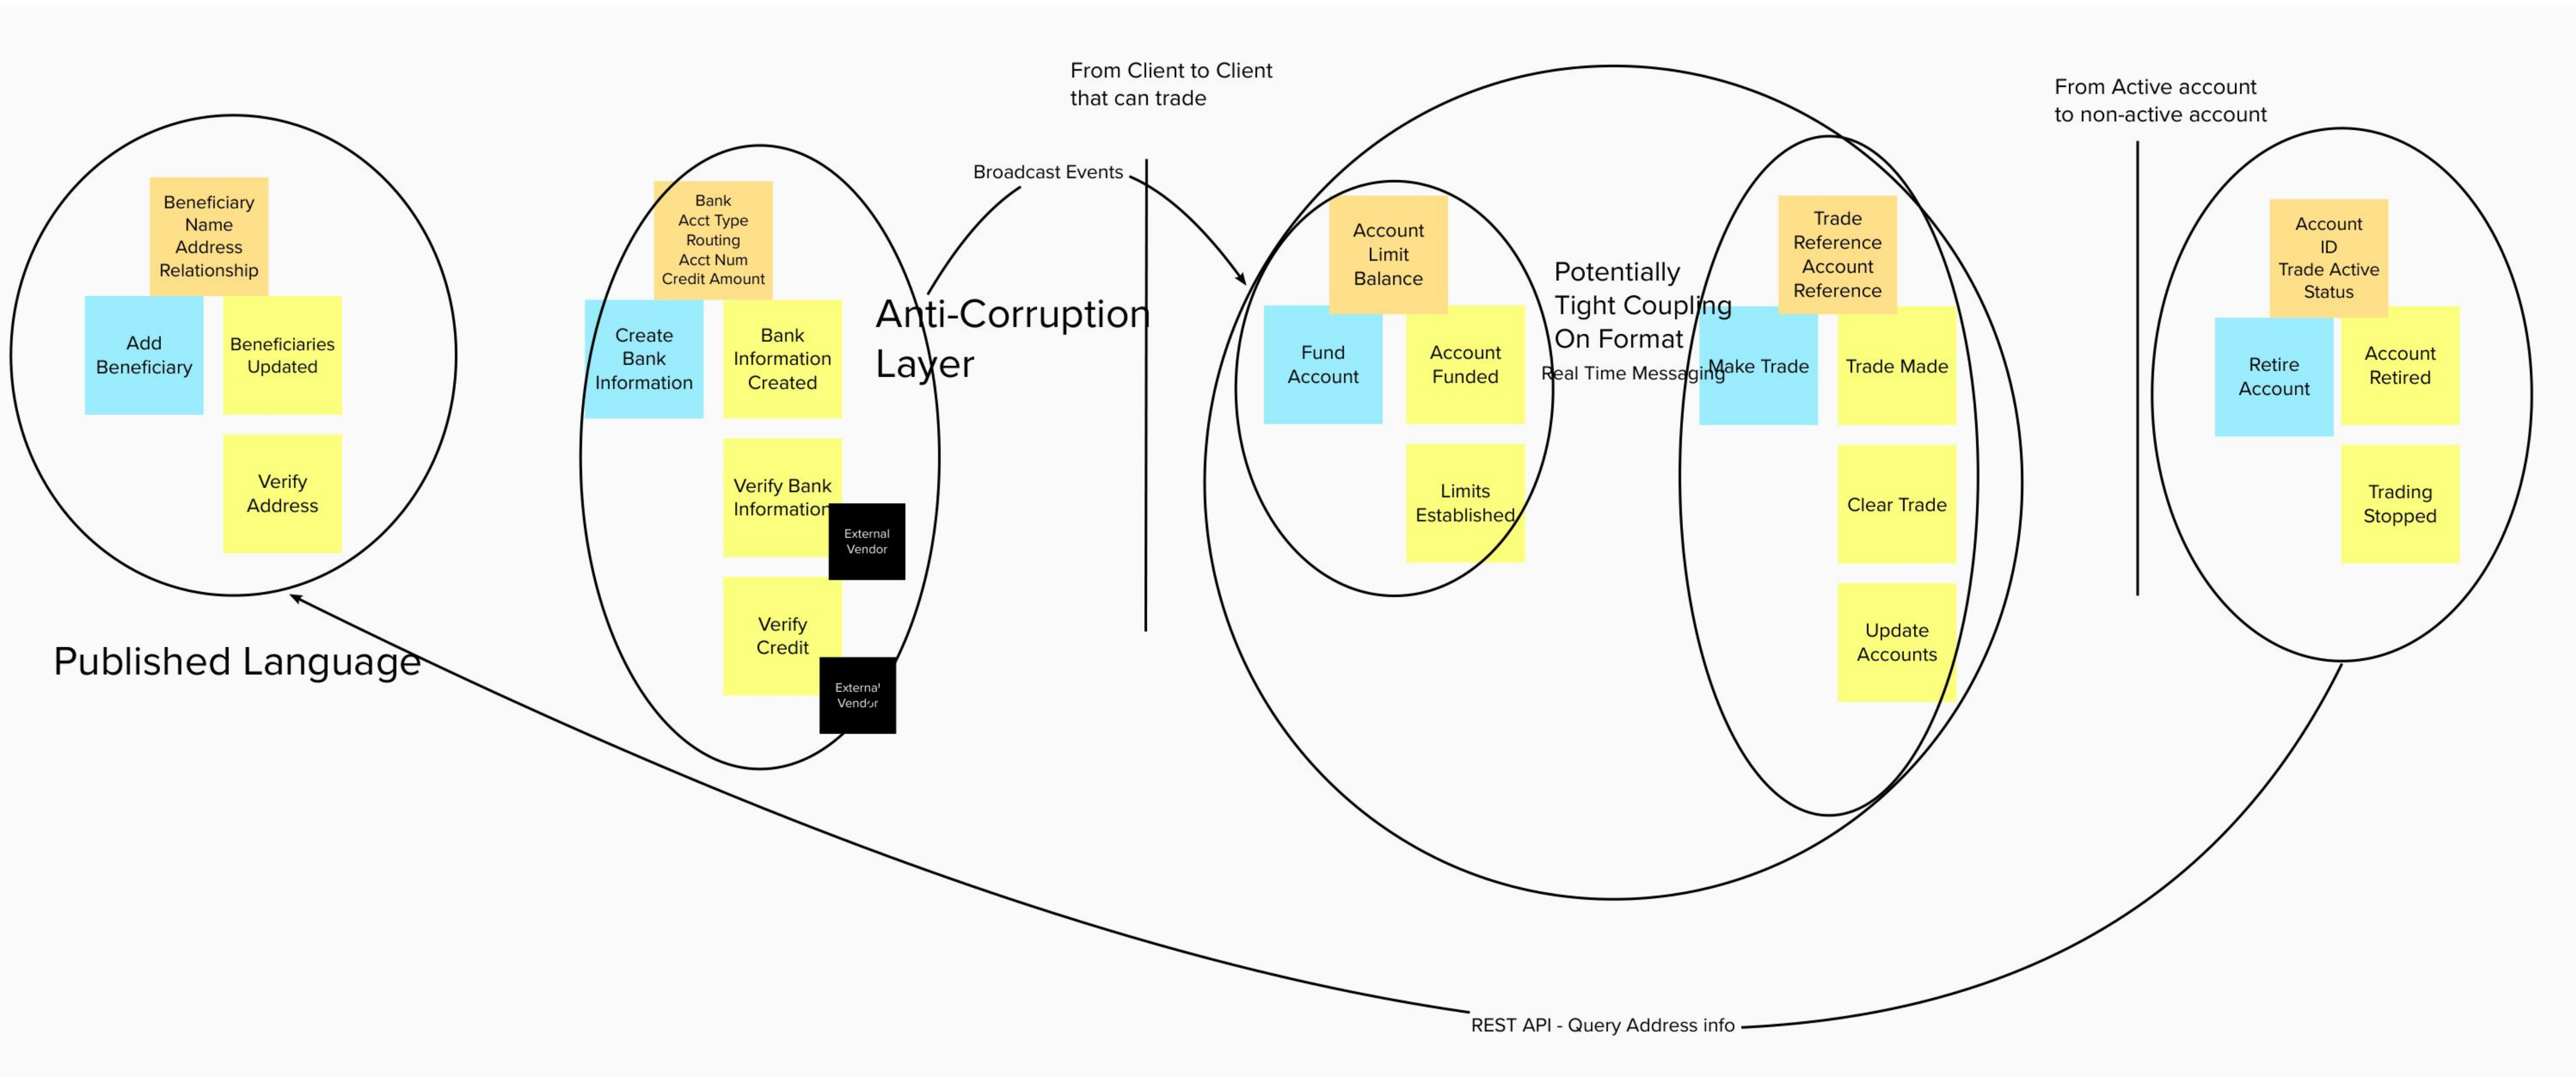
Beneficiary Name Address Relationship

Add Beneficiary

Beneficiaries Updated

Verify Address

Published Language

Bank Acct Type Routing Acct Num Credit Amount

Create Bank Information

Bank Information Created

Verify Bank Information

External Vendor

Verify Credit

External Vendor

Anti-Corruption Layer

Broadcast Events

From Client to Client that can trade

Account Limit Balance

Fund Account

Account Funded

Limits Established

Potentially Tight Coupling On Format

Real Time Messaging

Trade Reference Account Reference

Make Trade

Trade Made

Clear Trade

Update Accounts

From Active account to non-active account

Account ID Trade Active Status

Retire Account

Account Retired

Trading Stopped

REST API - Query Address info